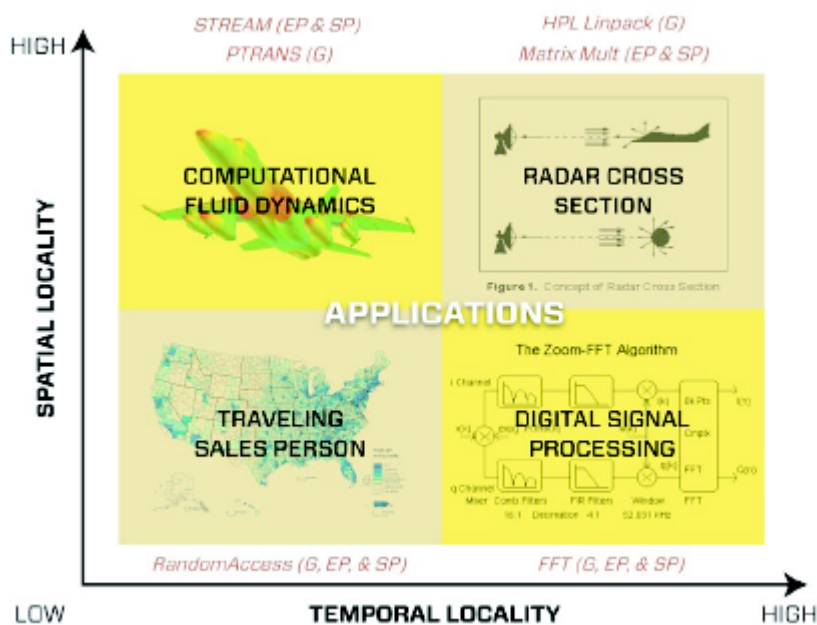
HIGH

STREAM (EP & SP)
PTRANS (G)

HPL Linpack (G)
Matrix Mult (EP & SP)

SPATIAL LOCALITY

COMPUTATIONAL FLUID DYNAMICS

RADAR CROSS SECTION

Figure 1. Concept of Radar Cross Section

APPLICATIONS

The Zoom-FFT Algorithm

TRAVELING SALES PERSON

I Channel

Q Channel

Mixer Comb Filters 16:1 Decimation

FIR Filters 4:1

Window 52.031 kHz

FFT

DIGITAL SIGNAL PROCESSING

RandomAccess (G, EP, & SP)

FFT (G, EP, & SP)

LOW

TEMPORAL LOCALITY

HIGH